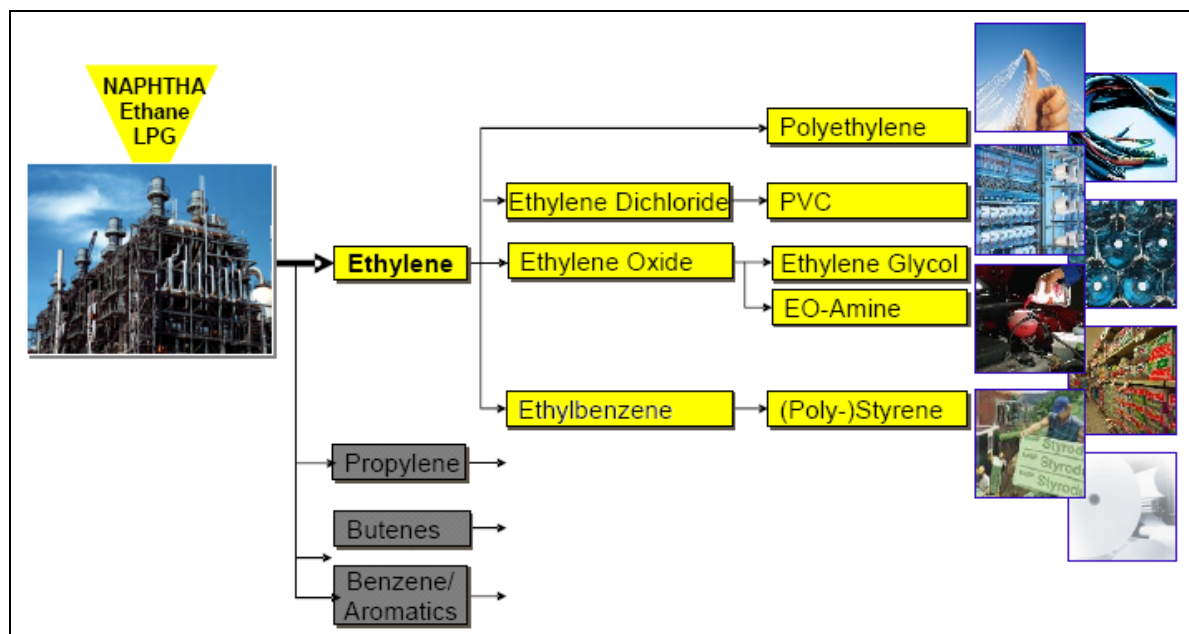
NAPHTHA
Ethane
LPG

Ethylene

Polyethylene

Ethylene Dichloride

PVC

Ethylene Oxide

Ethylene Glycol

EO-Amine

Ethylbenzene

(Poly-)Styrene

Propylene

Butenes

Benzene/
Aromatics

Styrod
Styrod
Styrod